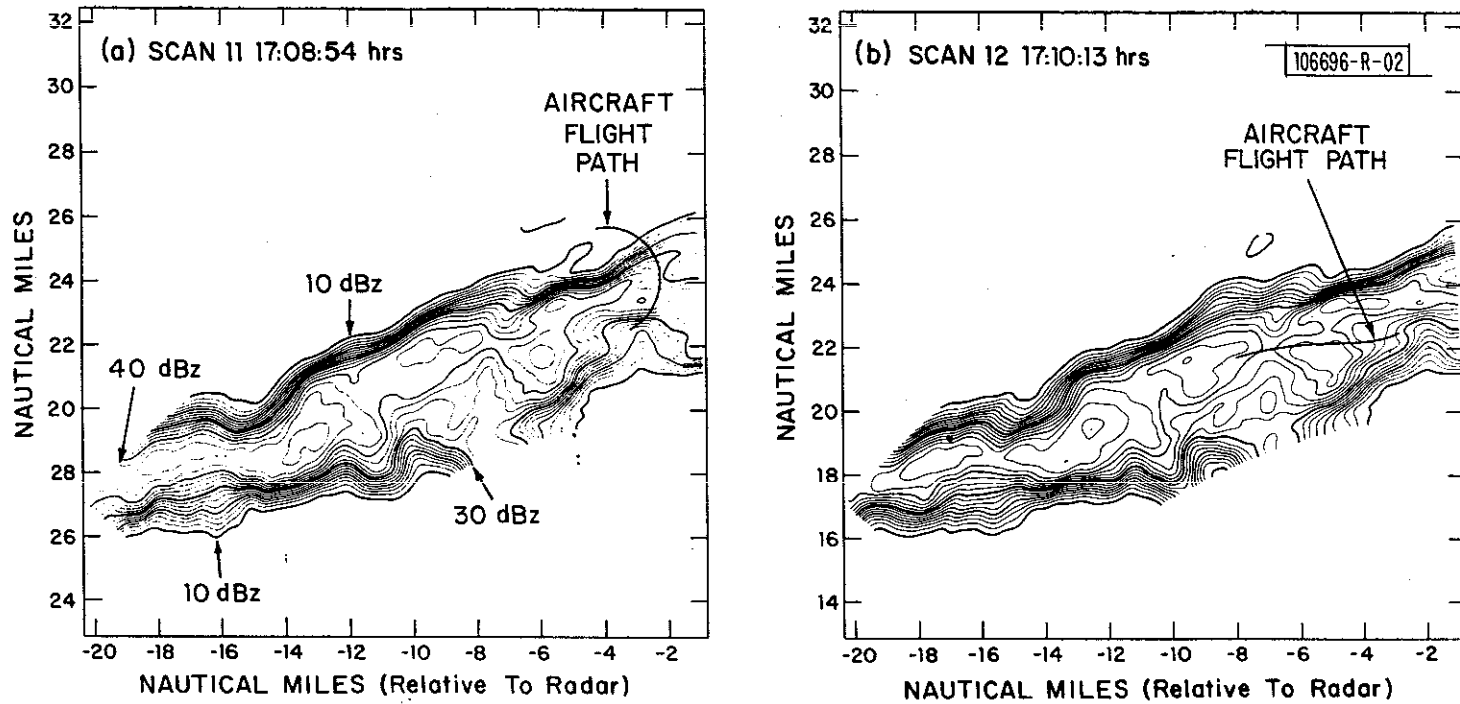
(a) SCAN 11 17:08:54 hrs

32
30
28
26
24
22
20
28
26
24

NAUTICAL MILES

AIRCRAFT FLIGHT PATH

10 dBz

40 dBz

30 dBz

10 dBz

-20 -18 -16 -14 -12 -10 -8 -6 -4 -2

NAUTICAL MILES (Relative To Radar)

(b) SCAN 12 17:10:13 hrs

106696-R-02

32
30
28
26
24
22
20
18
16
14

NAUTICAL MILES

AIRCRAFT FLIGHT PATH

-20 -18 -16 -14 -12 -10 -8 -6 -4 -2

NAUTICAL MILES (Relative To Radar)